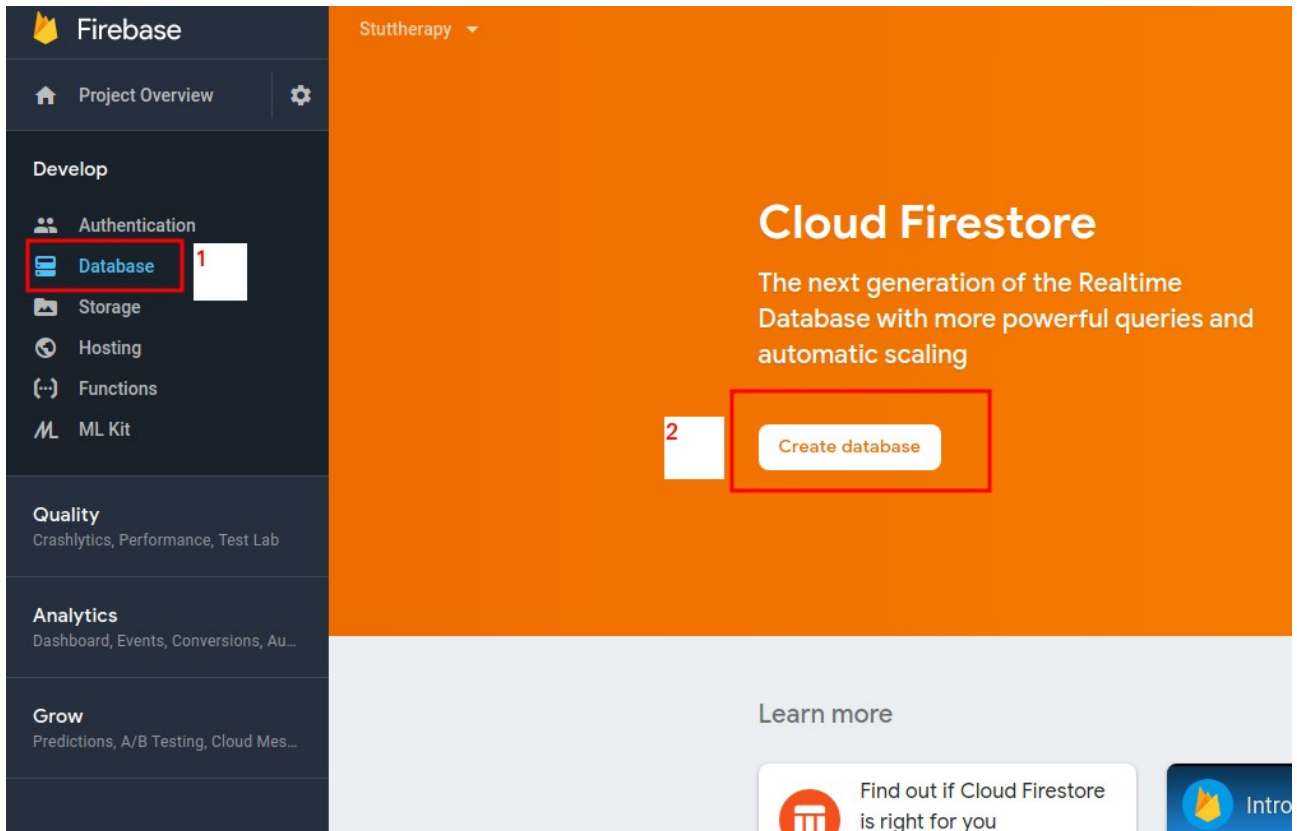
Firebase

Project Overview

Develop

Authentication

Database 1

Storage

Hosting

Functions

ML Kit

Quality
Crashlytics, Performance, Test Lab

Analytics
Dashboard, Events, Conversions, Au...

Grow
Predictions, A/B Testing, Cloud Mes...

Stuttherapy

Cloud Firestore

The next generation of the Realtime Database with more powerful queries and automatic scaling

2

Create database

Learn more

Find out if Cloud Firestore is right for you

Intro